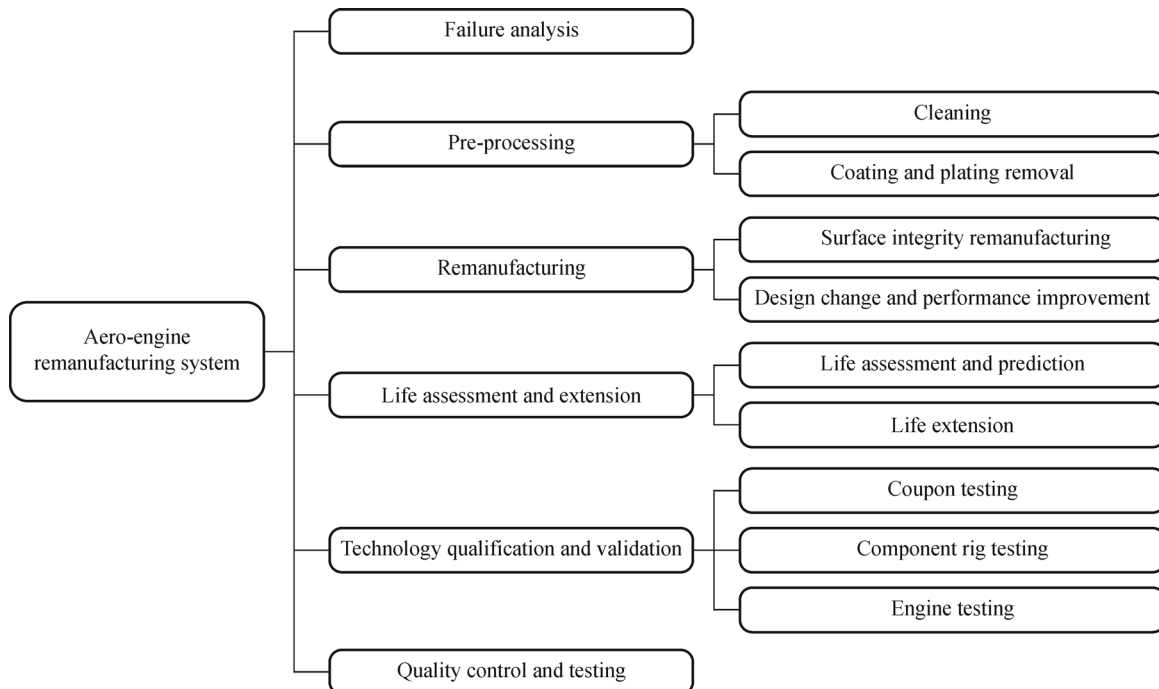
Aero-engine remanufacturing system

Failure analysis

Pre-processing

Cleaning

Coating and plating removal

Remanufacturing

Surface integrity remanufacturing

Design change and performance improvement

Life assessment and extension

Life assessment and prediction

Life extension

Technology qualification and validation

Coupon testing

Component rig testing

Engine testing

Quality control and testing